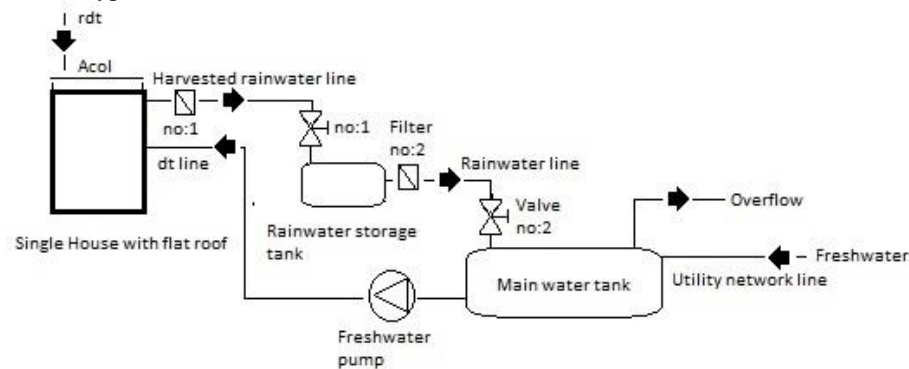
rdt

Acol

Harvested rainwater line

no:1

no:1

dt line

Filter no:2

Rainwater line

Valve no:2

Overflow

Single House with flat roof

Rainwater storage tank

Freshwater

Main water tank

Utility network line

Freshwater pump